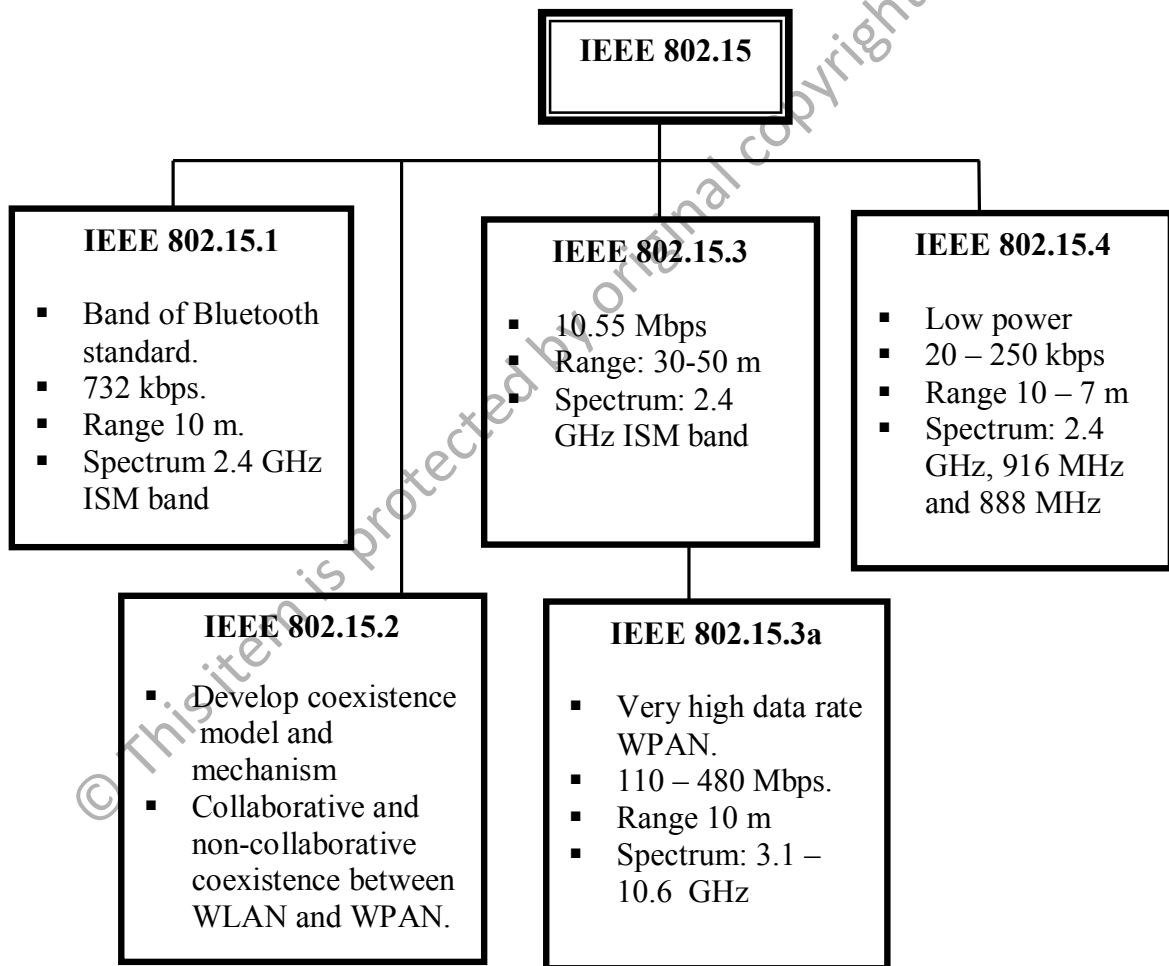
IEEE 802.15

IEEE 802.15.1
- Band of Bluetooth standard.
- 732 kbps.
- Range 10 m.
- Spectrum 2.4 GHz ISM band

IEEE 802.15.3
- 10.55 Mbps
- Range: 30-50 m
- Spectrum: 2.4 GHz ISM band

IEEE 802.15.4
- Low power
- 20 – 250 kbps
- Range 10 – 7 m
- Spectrum: 2.4 GHz, 916 MHz and 888 MHz

IEEE 802.15.2
- Develop coexistence model and mechanism
- Collaborative and non-collaborative coexistence between WLAN and WPAN.

IEEE 802.15.3a
- Very high data rate WPAN.
- 110 – 480 Mbps.
- Range 10 m
- Spectrum: 3.1 – 10.6 GHz

© This item is protected by original copyright